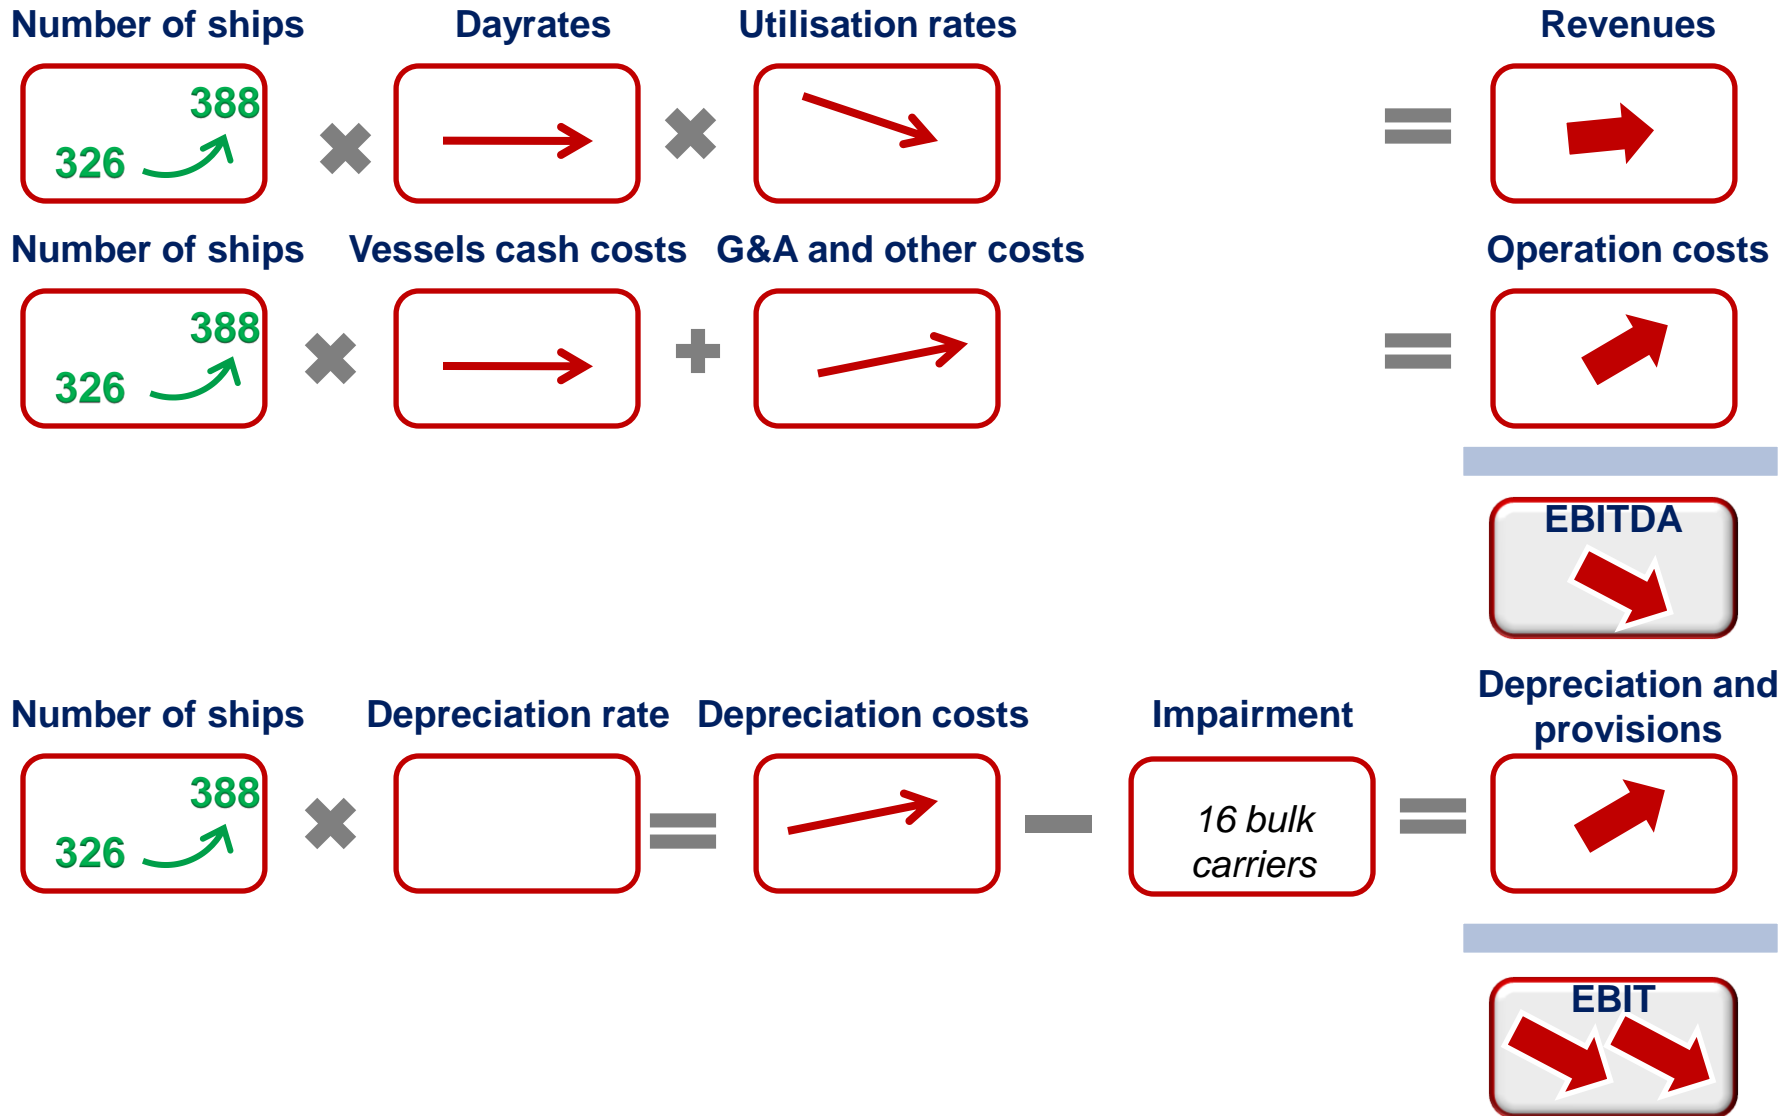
Number of ships

Dayrates

Utilisation rates

Revenues

388
326

Number of ships

Vessels cash costs

G&A and other costs

Operation costs

388
326

EBITDA

Number of ships

Depreciation rate

Depreciation costs

Impairment

Depreciation and provisions

388
326

16 bulk carriers

EBIT